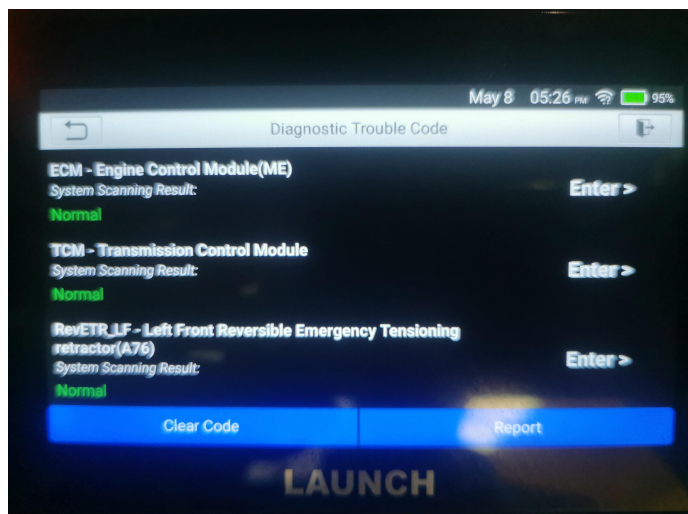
May 8 05:26 PM 95%

Diagnostic Trouble Code

ECM - Engine Control Module(ME)
System Scanning Result:
Normal
Enter >

TCM - Transmission Control Module
System Scanning Result:
Normal
Enter >

RevETR_LF - Left Front Reversible Emergency Tensioning retractor(A76)
System Scanning Result:
Normal
Enter >

Clear Code

Report

LAUNCH